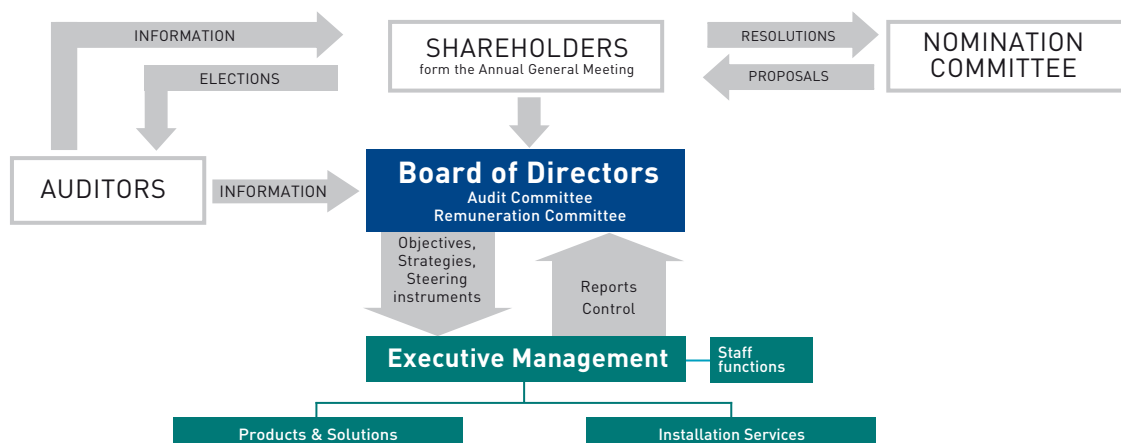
INFORMATION

ELECTIONS

SHAREHOLDERS
form the Annual General Meeting

RESOLUTIONS

PROPOSALS

NOMINATION COMMITTEE

AUDITORS

INFORMATION

Board of Directors
Audit Committee
Remuneration Committee

Objectives, Strategies, Steering instruments

Reports Control

Executive Management

Staff functions

Products & Solutions

Installation Services